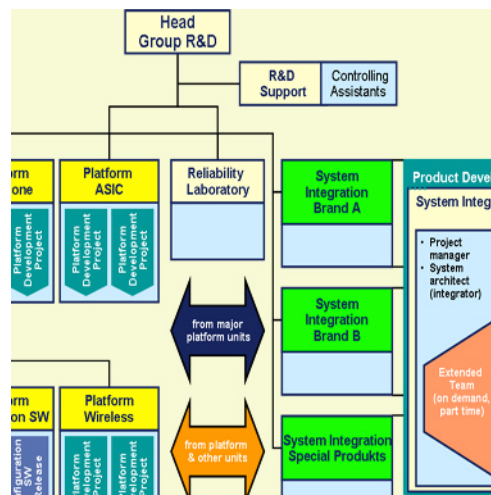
Head Group R&D

R&D Support

Controlling Assistants

rm one

Platform Development Project

Platform ASIC

Platform Development Project

Platform Development Project

Reliability Laboratory

System Integration Brand A

Product Deve

System Integ

• Project manager
• System architect (integrator)

from major platform units

System Integration Brand B

Extended Team (on demand, part time)

rm on SW

figuration SW Release

Platform Wireless

Platform Development Project

Platform Development Project

from platform & other units

System Integration Special Produkts